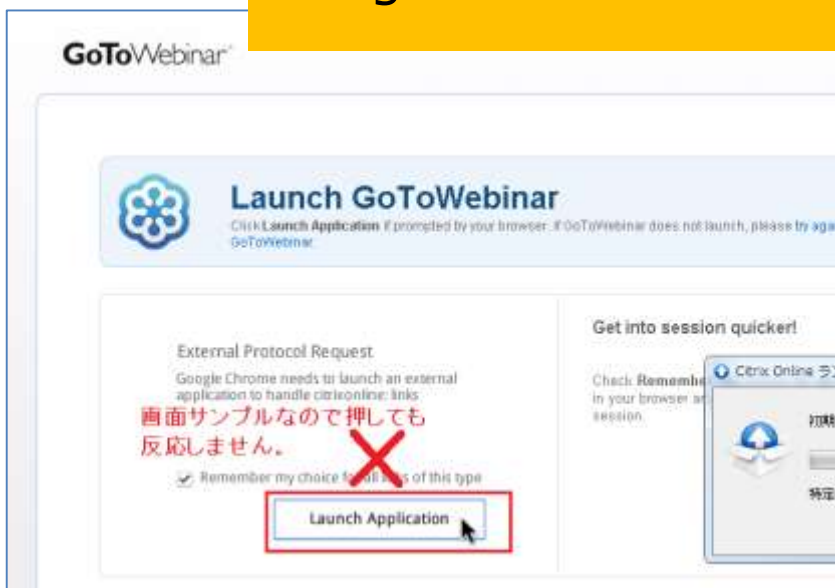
GoToWebinar

Launch GoToWebinar

Click Launch Application if prompted by your browser. If GoToWebinar does not launch, please try aga GoToWebinar

External Protocol Request

Google Chrome needs to launch an external application to handle citrixonline: links

画面サンプルなので押しても反応しません。

Remember my choice f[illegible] s of this type

Launch Application

Get into session quicker!

Check Rememb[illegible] in your browser a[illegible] session

Citrix Online ラ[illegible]

初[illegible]

特定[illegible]